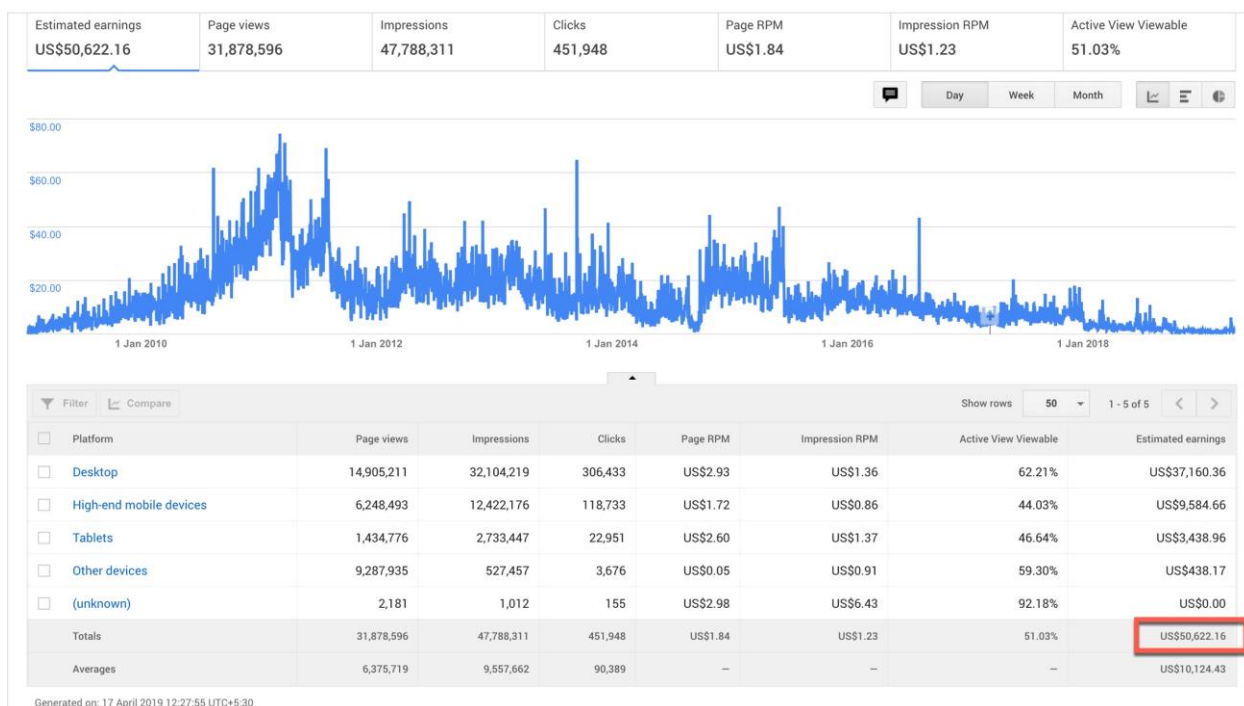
| Estimated earnings | Page views | Impressions | Clicks | Page RPM | Impression RPM | Active View Viewable |
|---|---|---|---|---|---|---|
| US$50,622.16 | 31,878,596 | 47,788,311 | 451,948 | US$1.84 | US$1.23 | 51.03% |

Day Week Month

$80.00
$60.00
$40.00
$20.00

1 Jan 2010 1 Jan 2012 1 Jan 2014 1 Jan 2016 1 Jan 2018

Filter Compare

Show rows 50 1 - 5 of 5

| Platform | Page views | Impressions | Clicks | Page RPM | Impression RPM | Active View Viewable | Estimated earnings |
|---|---|---|---|---|---|---|---|
| Desktop | 14,905,211 | 32,104,219 | 306,433 | US$2.93 | US$1.36 | 62.21% | US$37,160.36 |
| High-end mobile devices | 6,248,493 | 12,422,176 | 118,733 | US$1.72 | US$0.86 | 44.03% | US$9,584.66 |
| Tablets | 1,434,776 | 2,733,447 | 22,951 | US$2.60 | US$1.37 | 46.64% | US$3,438.96 |
| Other devices | 9,287,935 | 527,457 | 3,676 | US$0.05 | US$0.91 | 59.30% | US$438.17 |
| (unknown) | 2,181 | 1,012 | 155 | US$2.98 | US$6.43 | 92.18% | US$0.00 |
| Totals | 31,878,596 | 47,788,311 | 451,948 | US$1.84 | US$1.23 | 51.03% | US$50,622.16 |
| Averages | 6,375,719 | 9,557,662 | 90,389 | – | – | – | US$10,124.43 |

Generated on: 17 April 2019 12:27:55 UTC+5:30